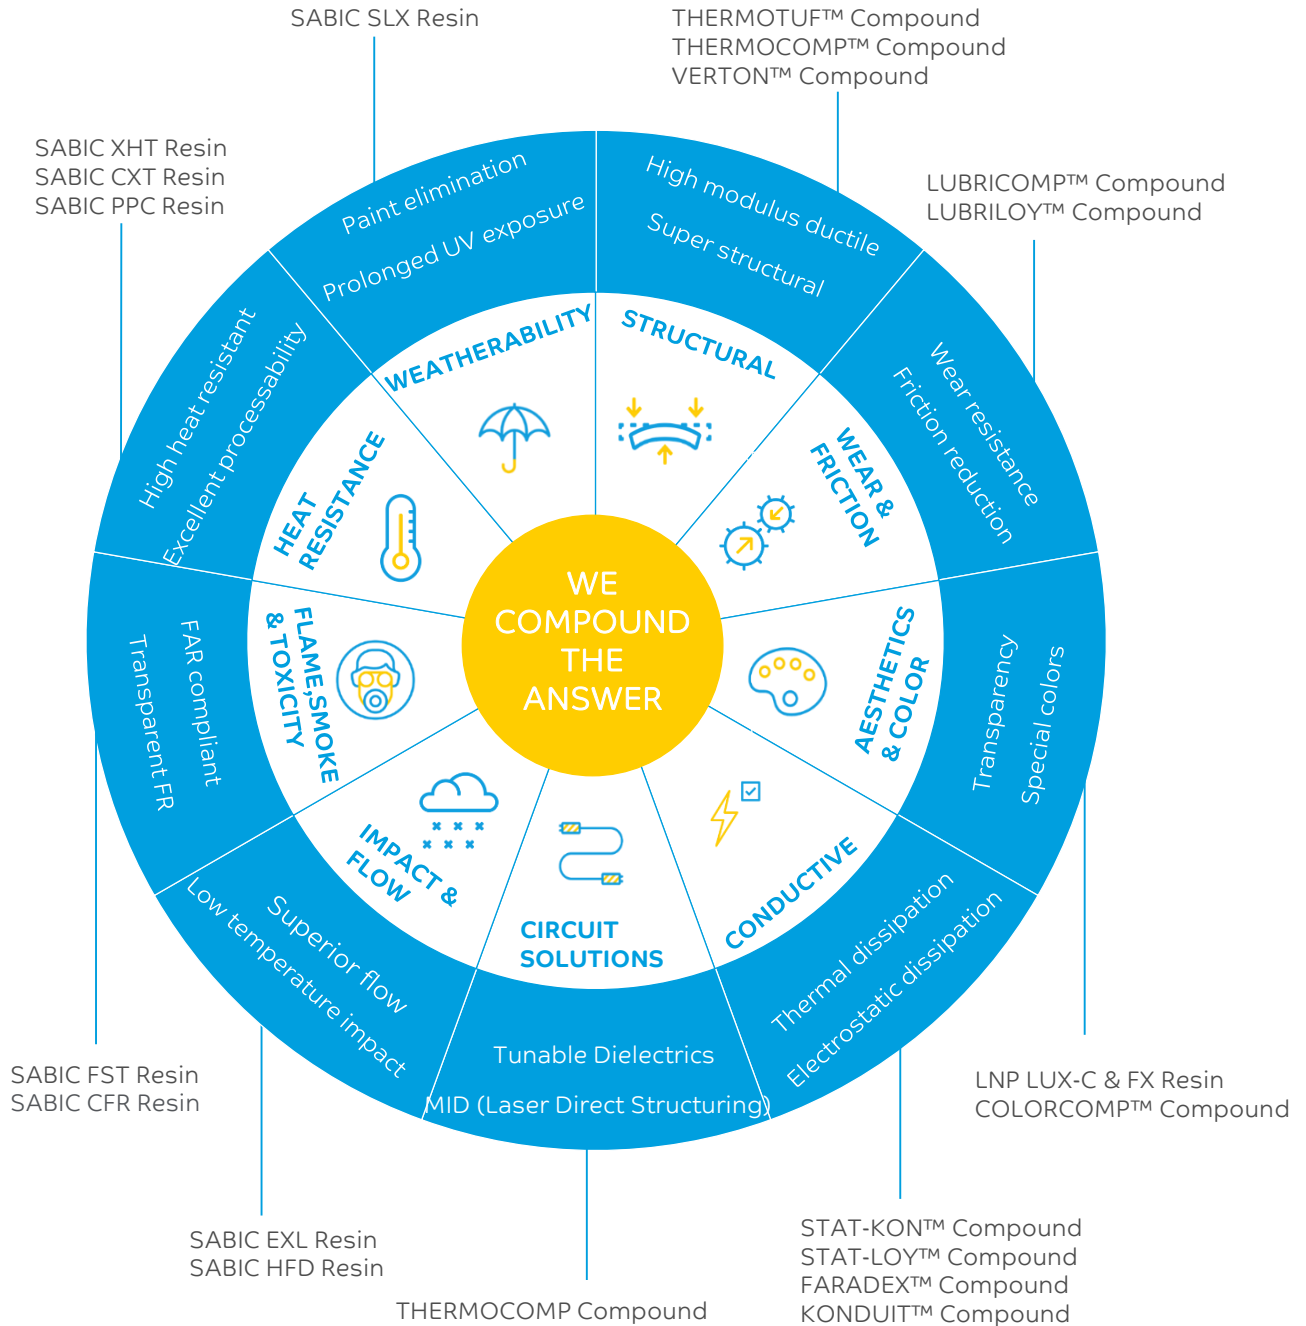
SABIC SLX Resin

THERMOTUF™ Compound
THERMOCOMP™ Compound
VERTON™ Compound

SABIC XHT Resin
SABIC CXT Resin
SABIC PPC Resin

LUBRICOMP™ Compound
LUBRILOY™ Compound

Paint elimination
Prolonged UV exposure

High modulus ductile
Super structural

High heat resistant
Excellent processability

Wear resistance
Friction reduction

WEATHERABILITY

STRUCTURAL

HEAT RESISTANCE

WEAR & FRICTION

WE COMPOUND THE ANSWER

FLAME,SMOKE & TOXICITY

AESTHETICS & COLOR

FAR compliant
Transparent FR

Transparency
Special colors

IMPACT & FLOW

CIRCUIT SOLUTIONS

CONDUCTIVE

Superior flow
Low temperature impact

Tunable Dielectrics
MID (Laser Direct Structuring)

Thermal dissipation
Electrostatic dissipation

SABIC FST Resin
SABIC CFR Resin

LNP LUX-C & FX Resin
COLORCOMP™ Compound

SABIC EXL Resin
SABIC HFD Resin

THERMOCOMP Compound

STAT-KON™ Compound
STAT-LOY™ Compound
FARADEX™ Compound
KONDUIT™ Compound